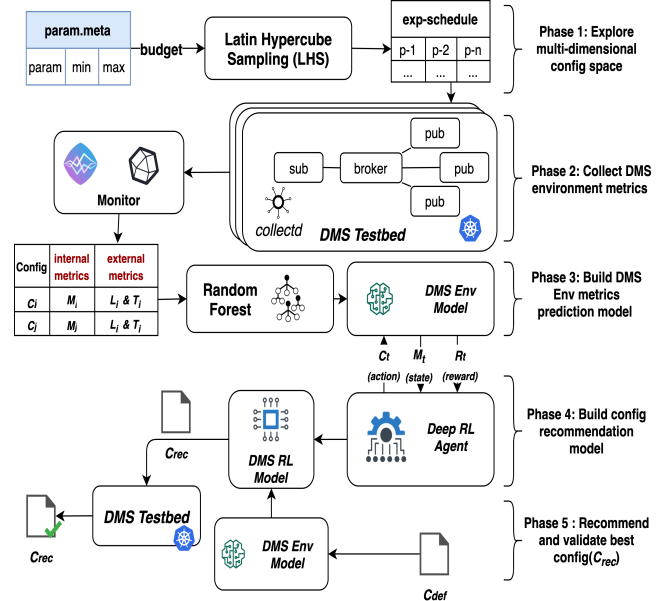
param.meta

| param | min | max |
|---|---|---|

budget

Latin Hypercube Sampling (LHS)

exp-schedule

| p-1 | p-2 | p-n |
|---|---|---|
| ... | ... | ... |

Phase 1: Explore multi-dimensional config space

sub

broker

pub

pub

pub

collectd

DMS Testbed

Phase 2: Collect DMS environment metrics

Monitor

| Config | internal metrics | external metrics |
|---|---|---|
| $C_i$ | $M_i$ | $L_i$ & $T_i$ |
| $C_j$ | $M_j$ | $L_j$ & $T_j$ |

Random Forest

DMS Env Model

Phase 3: Build DMS Env metrics prediction model

$C_t$ (action)

$M_t$ (state)

$R_t$ (reward)

Deep RL Agent

DMS RL Model

$C_{rec}$

Phase 4: Build config recommendation model

DMS Testbed

$C_{rec}$

DMS Env Model

$C_{def}$

Phase 5 : Recommend and validate best config($C_{rec}$)